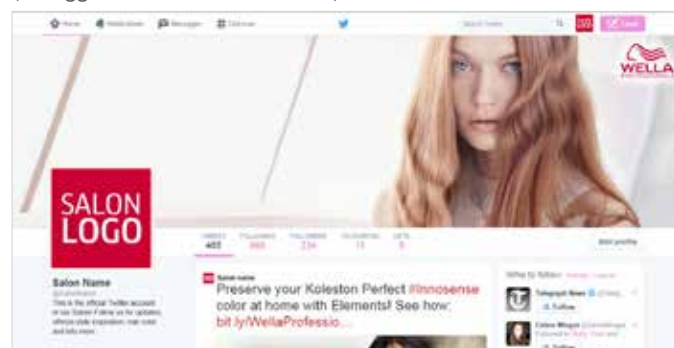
Home Notifications Messages Discover

Search Twitter

Tweet

WELLA

SALON LOGO

TWEETS 403 FOLLOWING 560 FOLLOWERS 234 FAVORITES 11 LISTS 0

Edit profile

Salon Name
@salonname
This is the official Twitter account of our Salon! Follow us for updates, offers and style inspiration, hair cover and lots more.

Salon name
Preserve your Koleston Perfect #Innosense color at home with Elements! See how: bit.ly/WellaProfessio...

Who to follow · Refresh · View all

Telegraph News @Telegr...
Follow

Celine Mingot @CelineMingot
Followed by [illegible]
Follow